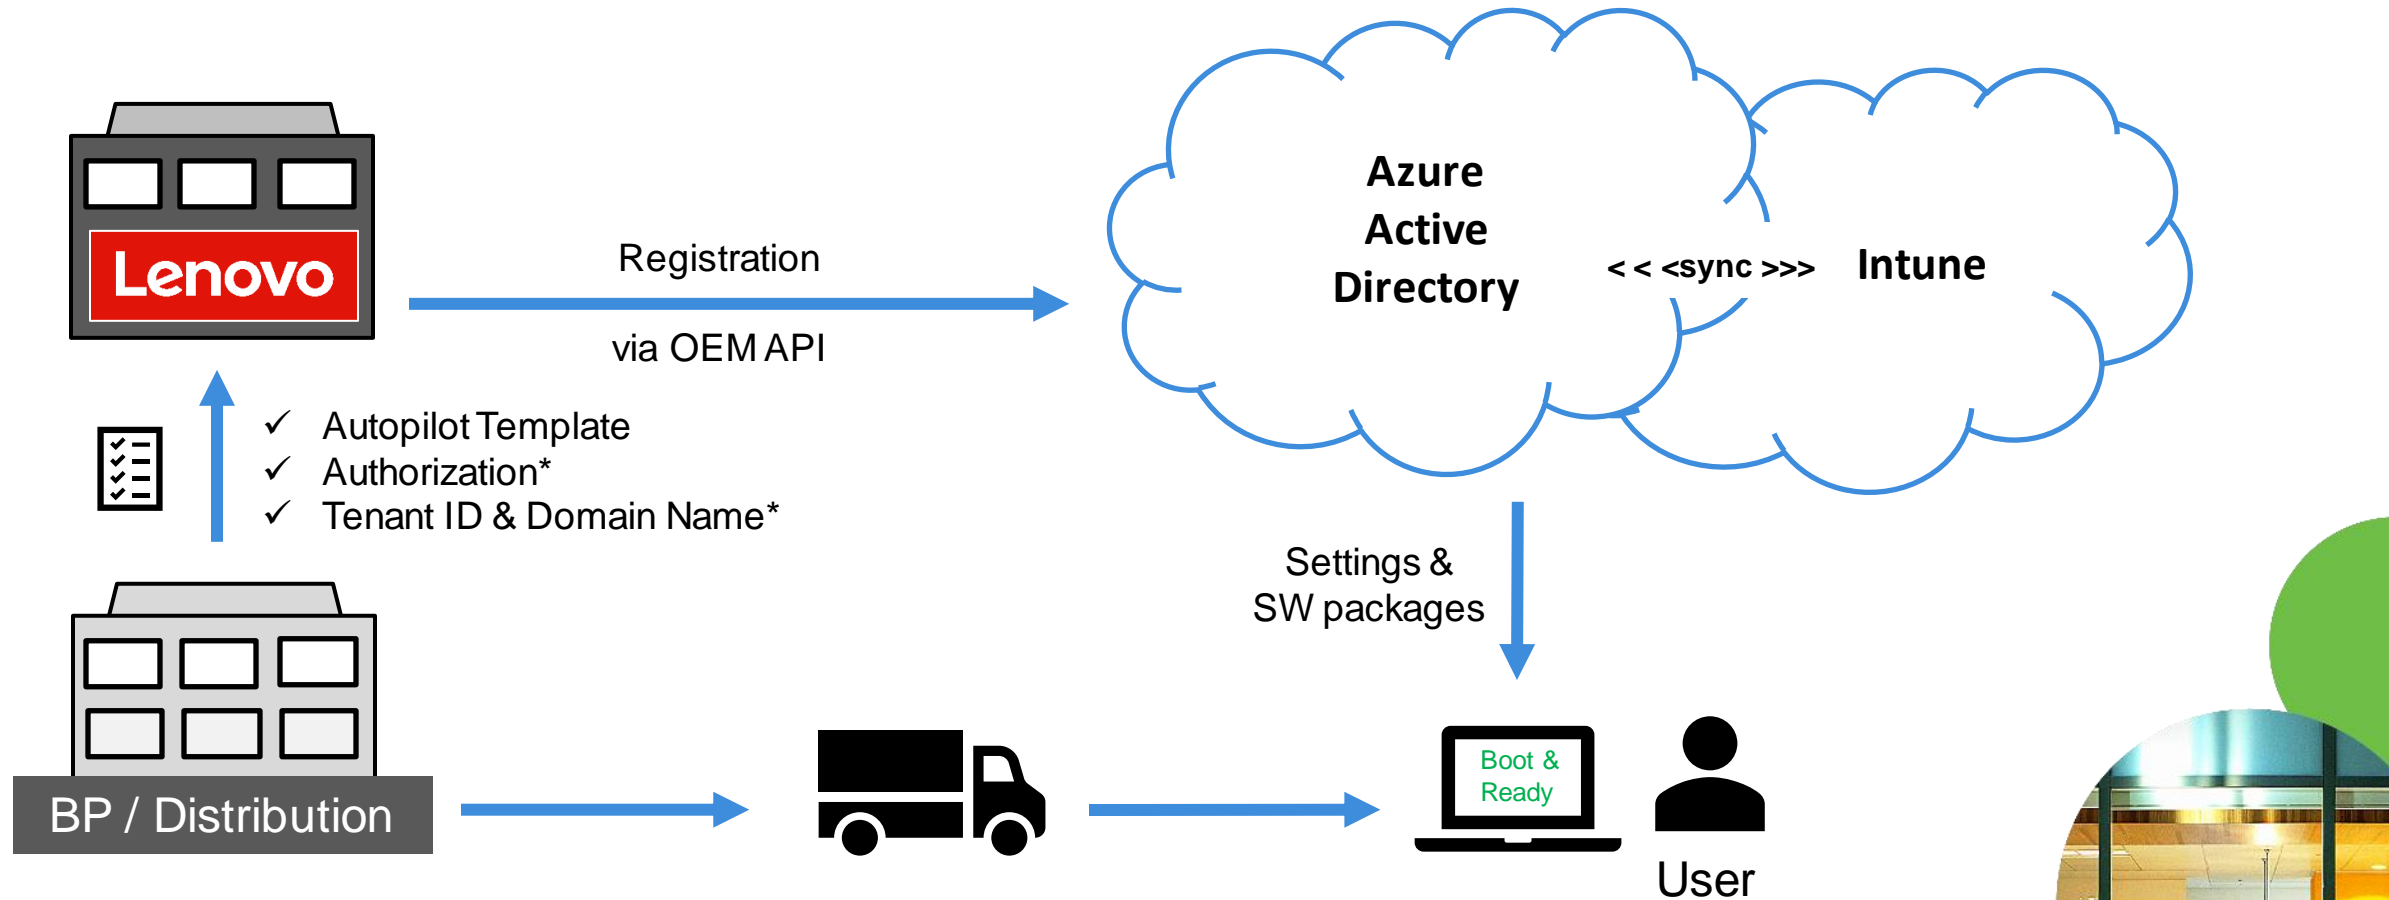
Lenovo

Registration

via OEM API

Azure Active Directory

< < <sync >>>

Intune

✓ Autopilot Template
✓ Authorization*
✓ Tenant ID & Domain Name*

Settings & SW packages

BP / Distribution

Boot & Ready

User